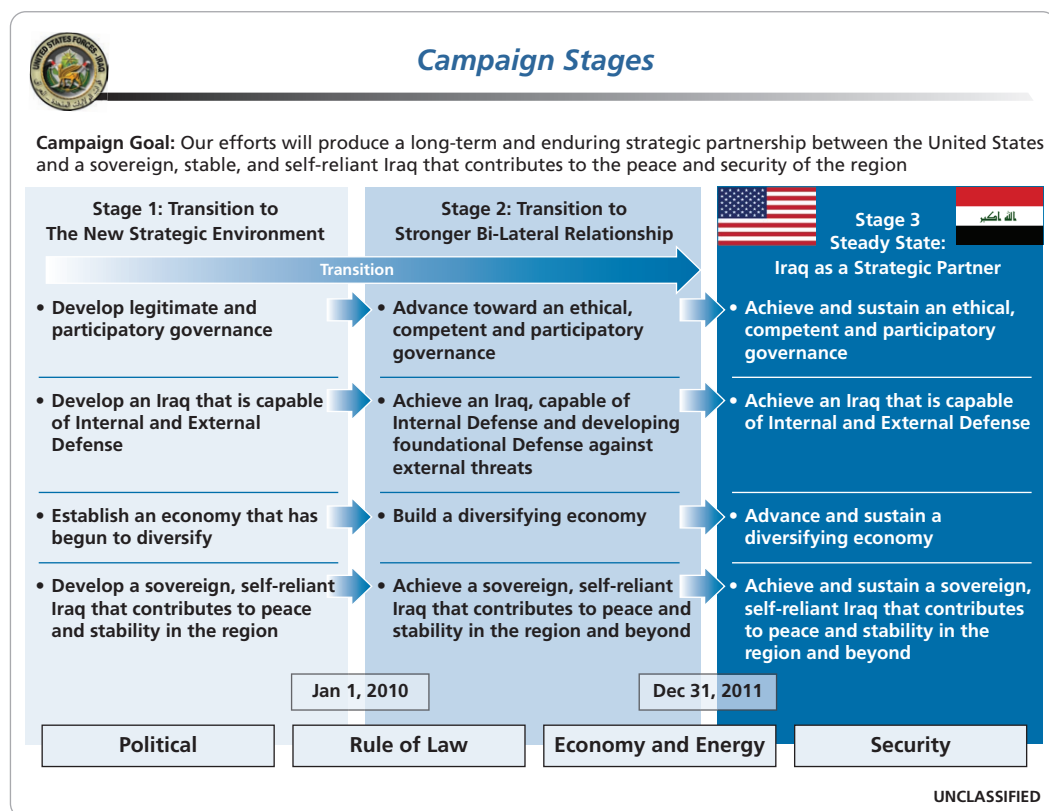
UNITED STATES FORCES IRAQ

Campaign Stages

Campaign Goal: Our efforts will produce a long-term and enduring strategic partnership between the United States and a sovereign, stable, and self-reliant Iraq that contributes to the peace and security of the region

Stage 1: Transition to The New Strategic Environment

Stage 2: Transition to Stronger Bi-Lateral Relationship

الله اكبر

Stage 3 Steady State: Iraq as a Strategic Partner

Transition

• Develop legitimate and participatory governance

• Advance toward an ethical, competent and participatory governance

• Achieve and sustain an ethical, competent and participatory governance

• Develop an Iraq that is capable of Internal and External Defense

• Achieve an Iraq, capable of Internal Defense and developing foundational Defense against external threats

• Achieve an Iraq that is capable of Internal and External Defense

• Establish an economy that has begun to diversify

• Build a diversifying economy

• Advance and sustain a diversifying economy

• Develop a sovereign, self-reliant Iraq that contributes to peace and stability in the region

• Achieve a sovereign, self-reliant Iraq that contributes to peace and stability in the region and beyond

• Achieve and sustain a sovereign, self-reliant Iraq that contributes to peace and stability in the region and beyond

Jan 1, 2010

Dec 31, 2011

Political

Rule of Law

Economy and Energy

Security

UNCLASSIFIED